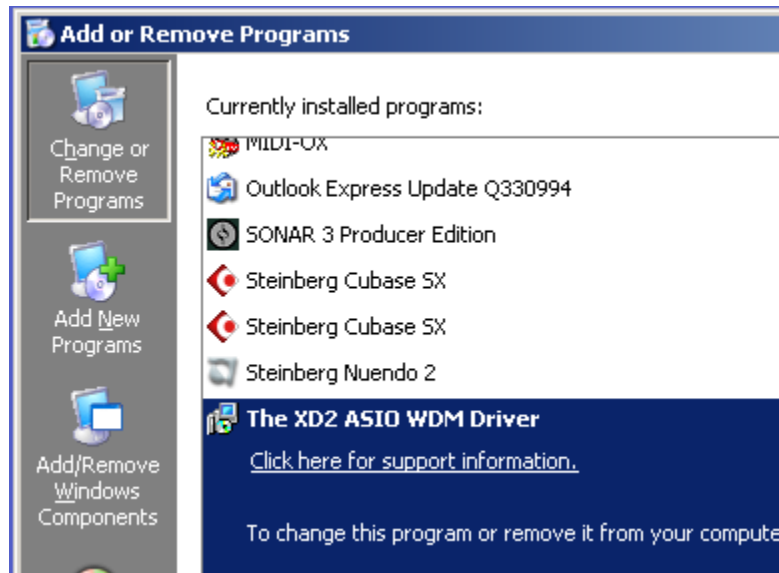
Add or Remove Programs

Change or Remove Programs

Add New Programs

Add/Remove Windows Components

Currently installed programs:

MIDI-OX

Outlook Express Update Q330994

SONAR 3 Producer Edition

Steinberg Cubase SX

Steinberg Cubase SX

Steinberg Nuendo 2

The XD2 ASIO WDM Driver

Click here for support information.

To change this program or remove it from your compute